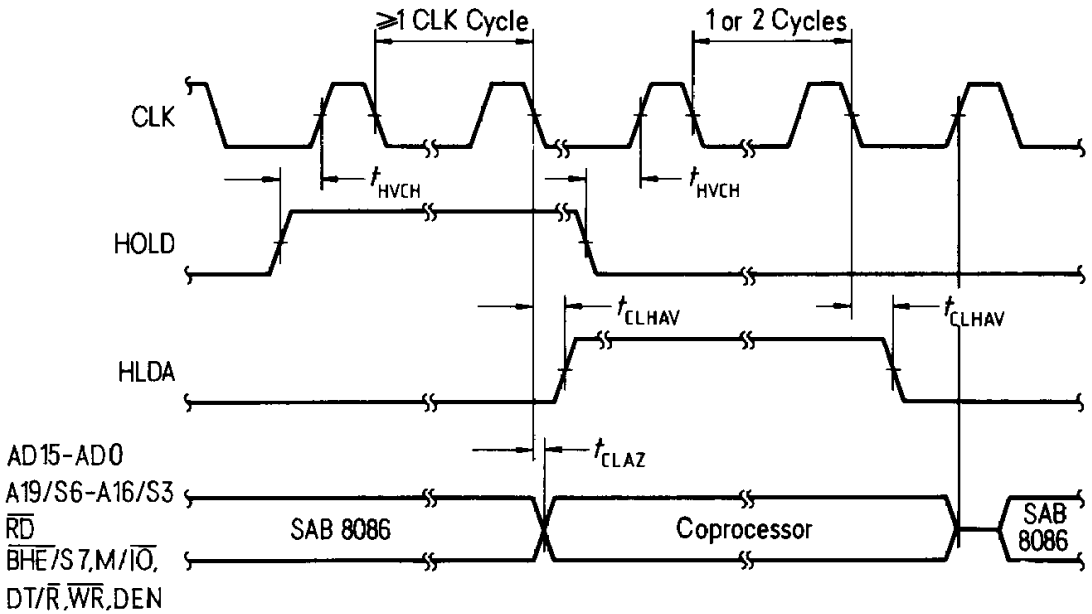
≥1 CLK Cycle
1 or 2 Cycles
CLK
$t_{HVCH}$
$t_{HVCH}$
HOLD
$t_{CLHAV}$
$t_{CLHAV}$
HLDA
AD15-AD0
$t_{CLAZ}$
A19/S6-A16/S3
$\overline{RD}$
$\overline{BHE}$/S7, M/$\overline{IO}$,
DT/$\overline{R}$, $\overline{WR}$, DEN
SAB 8086
Coprocessor
SAB 8086